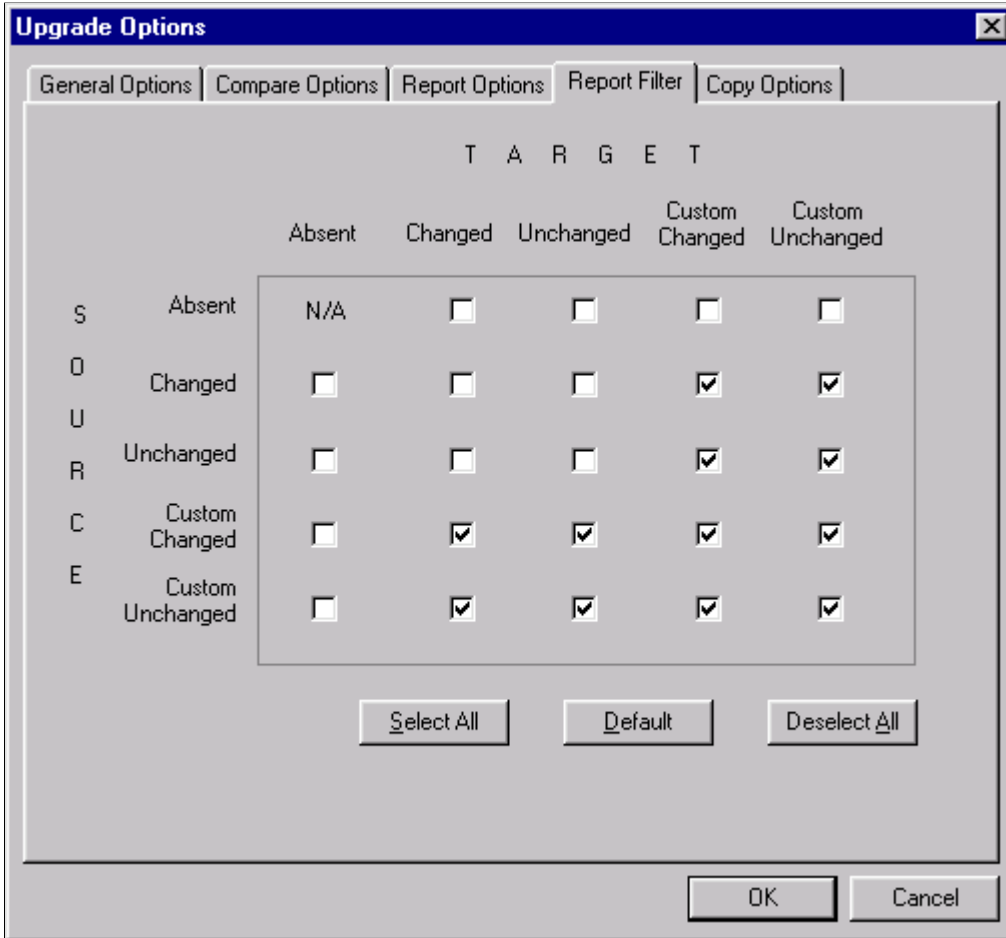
Upgrade Options

General Options | Compare Options | Report Options | Report Filter | Copy Options

T A R G E T

| | Absent | Changed | Unchanged | Custom Changed | Custom Unchanged |
|---|---|---|---|---|---|
| Absent | N/A | ☐ | ☐ | ☐ | ☐ |
| Changed | ☐ | ☐ | ☐ | ☑ | ☑ |
| Unchanged | ☐ | ☐ | ☐ | ☑ | ☑ |
| Custom Changed | ☐ | ☑ | ☑ | ☑ | ☑ |
| Custom Unchanged | ☐ | ☑ | ☑ | ☑ | ☑ |

S O U R C E

Select All

Default

Deselect All

OK

Cancel